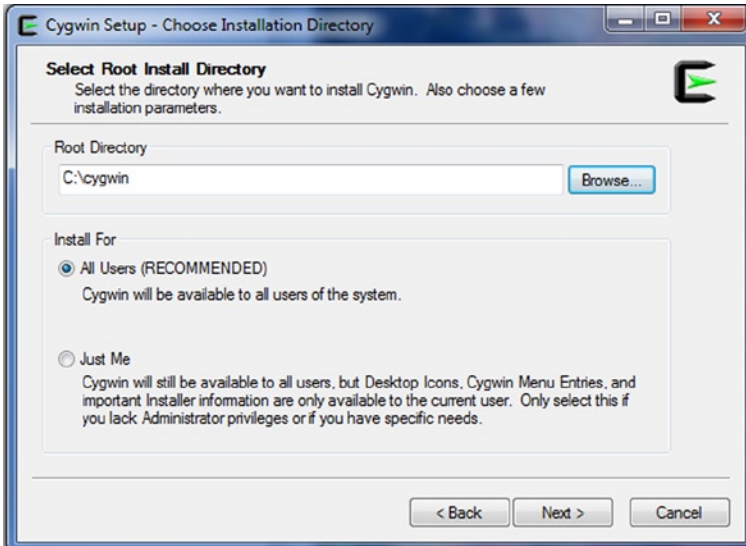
Cygwin Setup - Choose Installation Directory

Select Root Install Directory
Select the directory where you want to install Cygwin. Also choose a few installation parameters.

Root Directory
C:\cygwin
Browse...

Install For
All Users (RECOMMENDED)
Cygwin will be available to all users of the system.

Just Me
Cygwin will still be available to all users, but Desktop Icons, Cygwin Menu Entries, and important Installer information are only available to the current user. Only select this if you lack Administrator privileges or if you have specific needs.

< Back
Next >
Cancel